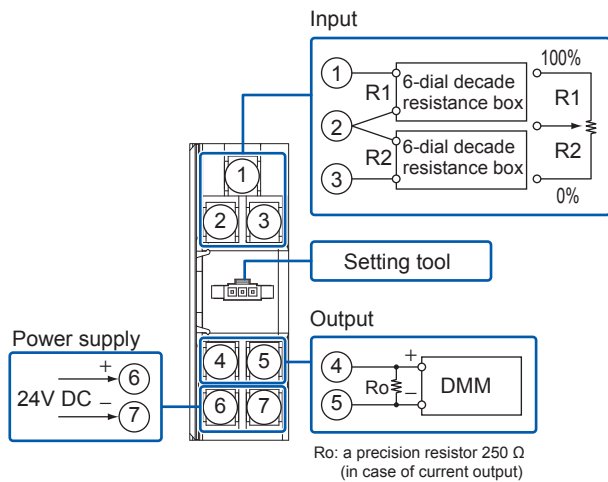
Input

1
R1
6-dial decade resistance box
2
R2
6-dial decade resistance box
3
100%
R1
R2
0%

1
2 3

Setting tool

Output

Power supply
+
6
24V DC
–
7

4 5
6 7

4
+
Ro
–
DMM
5

Ro: a precision resistor 250 Ω (in case of current output)